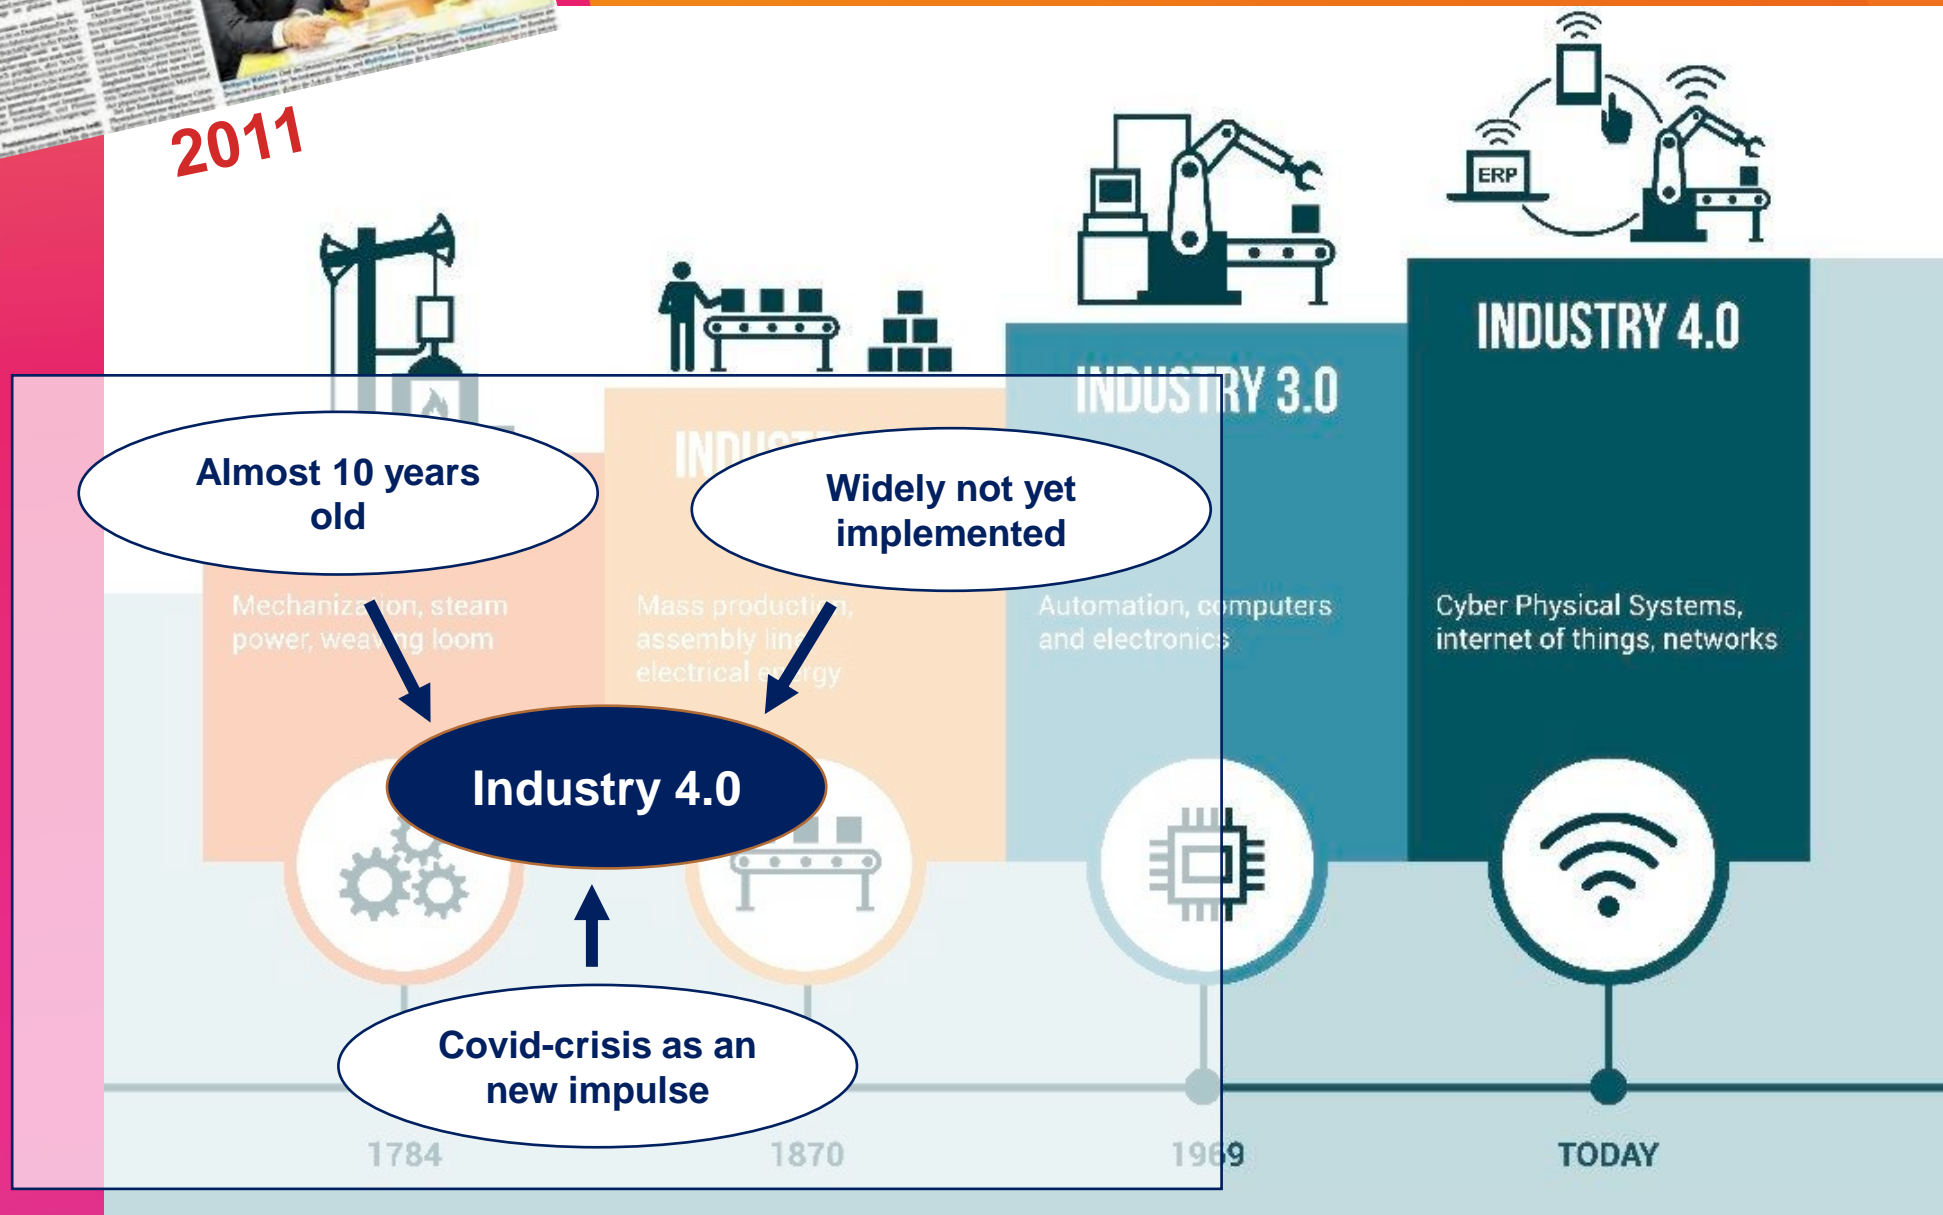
2011

ERP

INDUSTRY 3.0

INDUSTRY 4.0

INDU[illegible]

Almost 10 years old

Widely not yet implemented

Mechaniza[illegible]ion, steam power, wea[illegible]ng loom

Mass producti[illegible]n, assembly lin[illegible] electrical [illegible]rgy

Automation, c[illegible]mputers and electronics

Cyber Physical Systems, internet of things, networks

Industry 4.0

Covid-crisis as an new impulse

1784

1870

19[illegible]9

TODAY